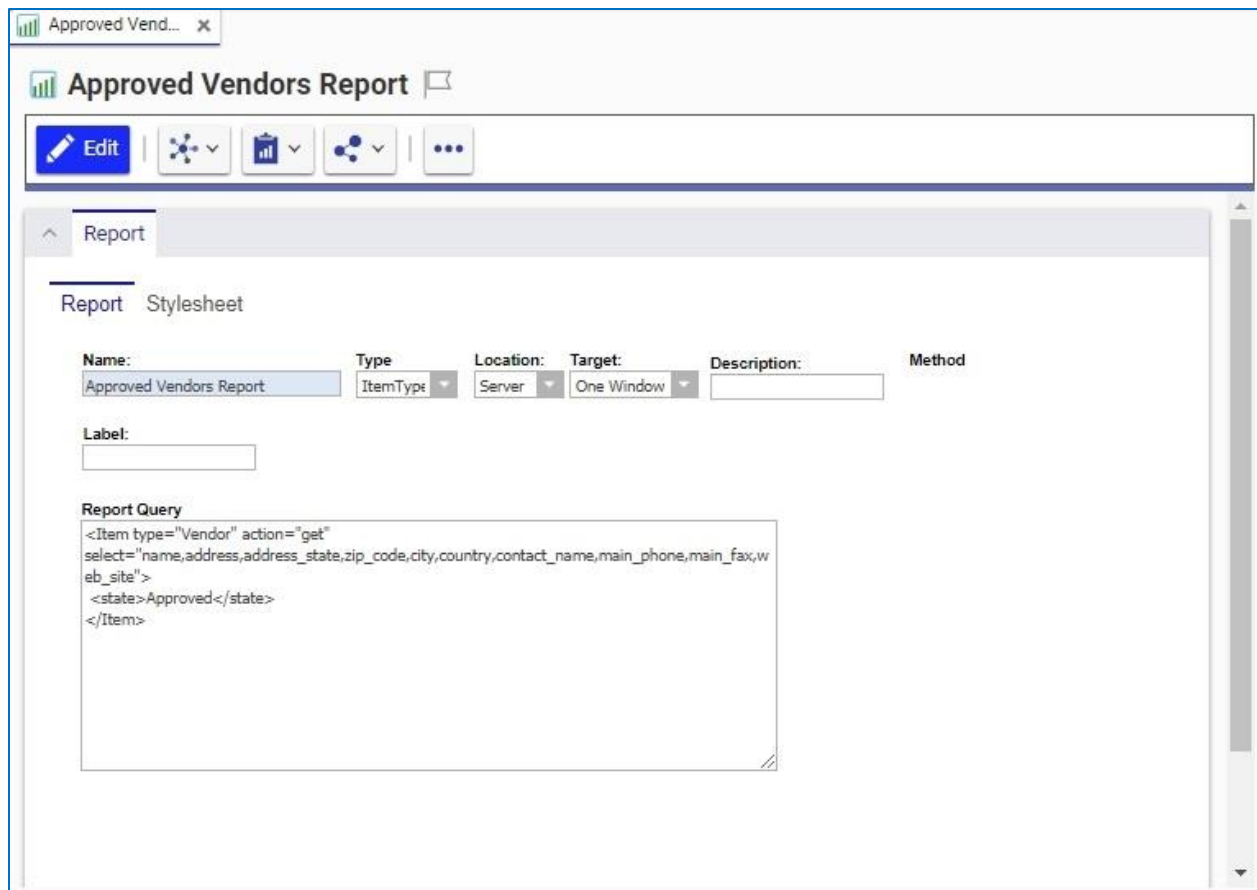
Approved Vend...

Approved Vendors Report

Edit

Report

Report Stylesheet

Name:
Approved Vendors Report

Type
ItemType

Location:
Server

Target:
One Window

Description:

Method

Label:

Report Query
<Item type="Vendor" action="get" select="name,address,address_state,zip_code,city,country,contact_name,main_phone,main_fax,web_site">
<state>Approved</state>
</Item>